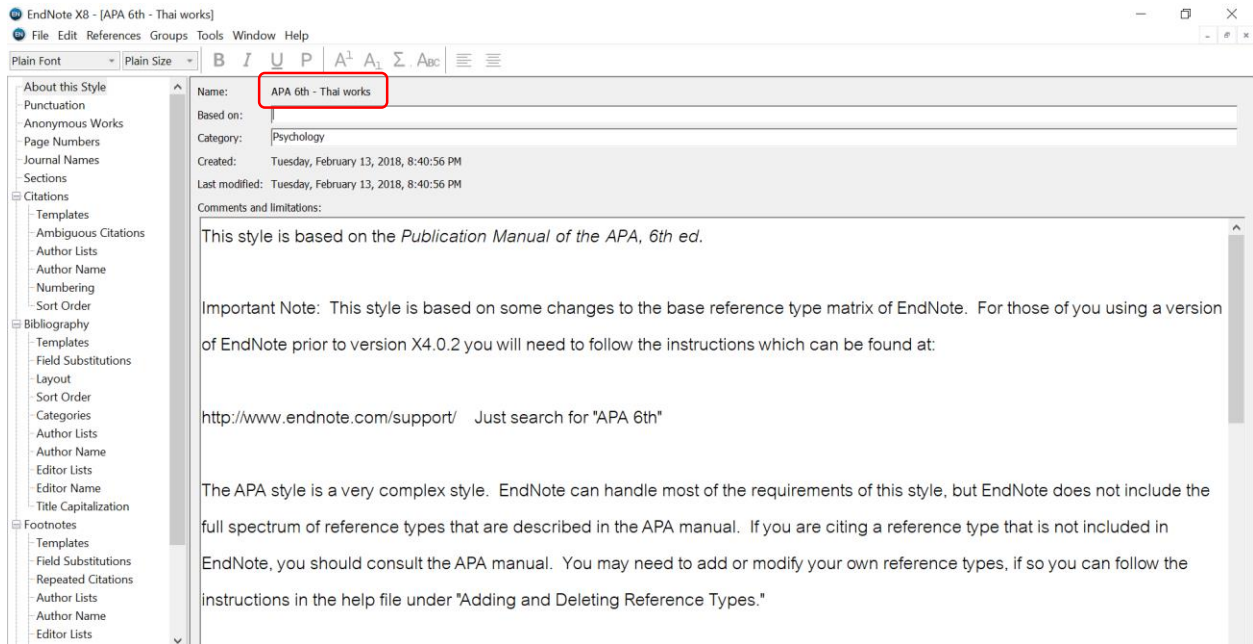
EndNote X8 - [APA 6th - Thai works]
File Edit References Groups Tools Window Help
Plain Font Plain Size B I U P $A^1$ $A_1$ Σ Abc

About this Style
Punctuation
Anonymous Works
Page Numbers
Journal Names
Sections
Citations
Templates
Ambiguous Citations
Author Lists
Author Name
Numbering
Sort Order
Bibliography
Templates
Field Substitutions
Layout
Sort Order
Categories
Author Lists
Author Name
Editor Lists
Editor Name
Title Capitalization
Footnotes
Templates
Field Substitutions
Repeated Citations
Author Lists
Author Name
Editor Lists

Name: APA 6th - Thai works
Based on:
Category: Psychology
Created: Tuesday, February 13, 2018, 8:40:56 PM
Last modified: Tuesday, February 13, 2018, 8:40:56 PM
Comments and limitations:

This style is based on the *Publication Manual of the APA, 6th ed*.

Important Note: This style is based on some changes to the base reference type matrix of EndNote. For those of you using a version of EndNote prior to version X4.0.2 you will need to follow the instructions which can be found at:

http://www.endnote.com/support/ Just search for "APA 6th"

The APA style is a very complex style. EndNote can handle most of the requirements of this style, but EndNote does not include the full spectrum of reference types that are described in the APA manual. If you are citing a reference type that is not included in EndNote, you should consult the APA manual. You may need to add or modify your own reference types, if so you can follow the instructions in the help file under "Adding and Deleting Reference Types."